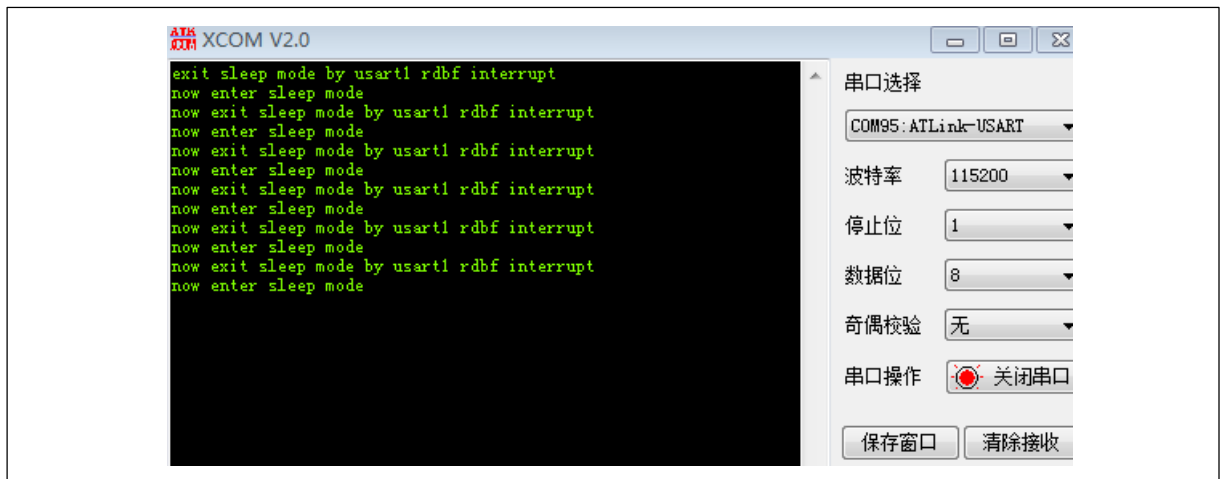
XCOM V2.0

exit sleep mode by usart1 rdbf interrupt
now enter sleep mode
now exit sleep mode by usart1 rdbf interrupt
now enter sleep mode
now exit sleep mode by usart1 rdbf interrupt
now enter sleep mode
now exit sleep mode by usart1 rdbf interrupt
now enter sleep mode
now exit sleep mode by usart1 rdbf interrupt
now enter sleep mode
now exit sleep mode by usart1 rdbf interrupt
now enter sleep mode

串口选择
COM95:ATLink-USART
波特率 115200
停止位 1
数据位 8
奇偶校验 无
串口操作 关闭串口
保存窗口 清除接收